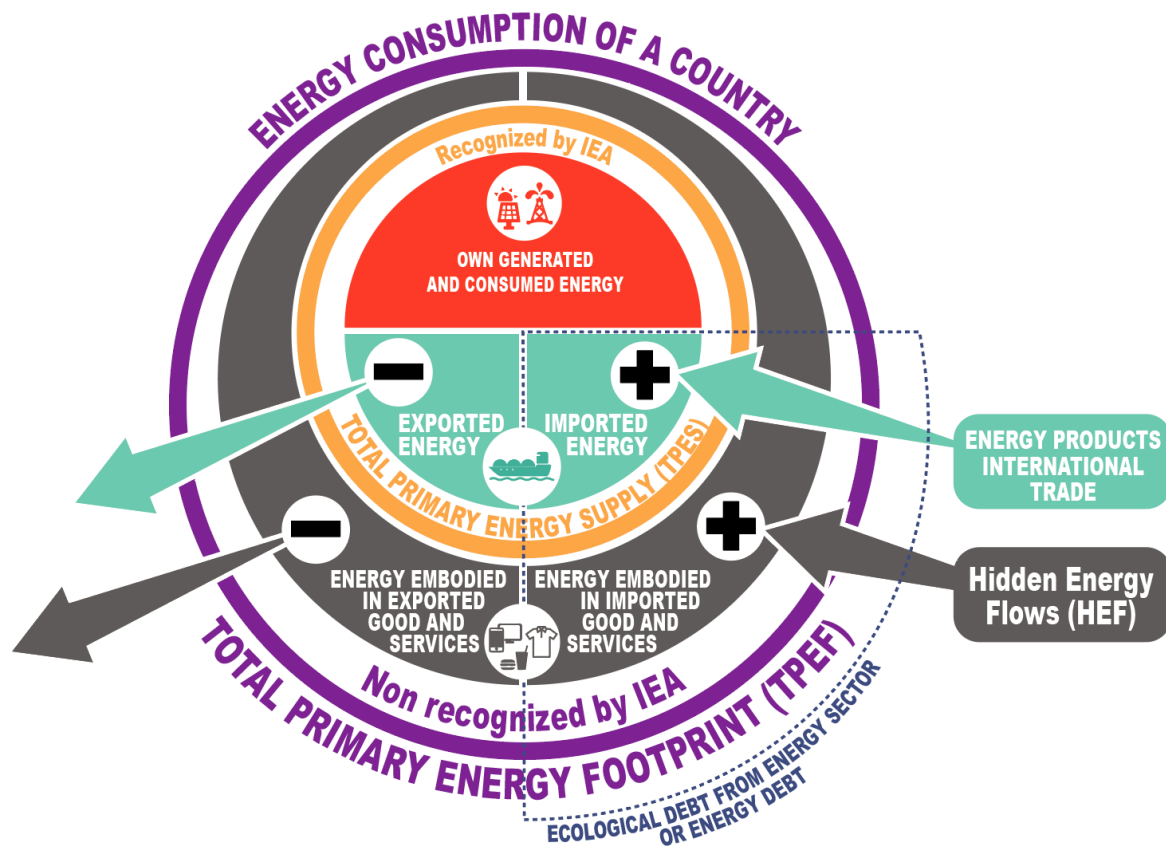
ENERGY CONSUMPTION OF A COUNTRY

Recognized by IEA

OWN GENERATED AND CONSUMED ENERGY

EXPORTED ENERGY

IMPORTED ENERGY

TOTAL PRIMARY ENERGY SUPPLY (TPES)

ENERGY PRODUCTS INTERNATIONAL TRADE

ENERGY EMBODIED IN EXPORTED GOOD AND SERVICES

ENERGY EMBODIED IN IMPORTED GOOD AND SERVICES

Hidden Energy Flows (HEF)

Non recognized by IEA

TOTAL PRIMARY ENERGY FOOTPRINT (TPEF)

ECOLOGICAL DEBT FROM ENERGY SECTOR OR ENERGY DEBT